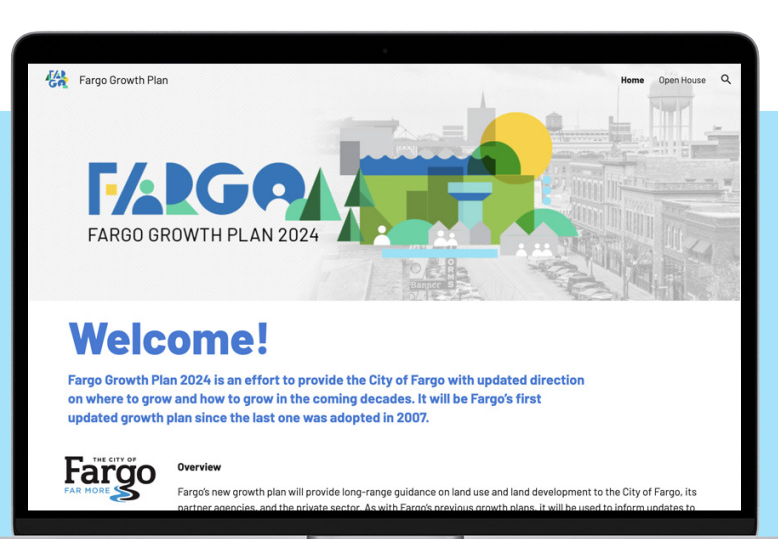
Fargo Growth Plan

Home Open House

FARGO

FARGO GROWTH PLAN 2024

Welcome!

Fargo Growth Plan 2024 is an effort to provide the City of Fargo with updated direction on where to grow and how to grow in the coming decades. It will be Fargo's first updated growth plan since the last one was adopted in 2007.

THE CITY OF Fargo FAR MORE

Overview

Fargo's new growth plan will provide long-range guidance on land use and land development to the City of Fargo, its partner agencies, and the private sector. As with Fargo's previous growth plans, it will be used to inform updates to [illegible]